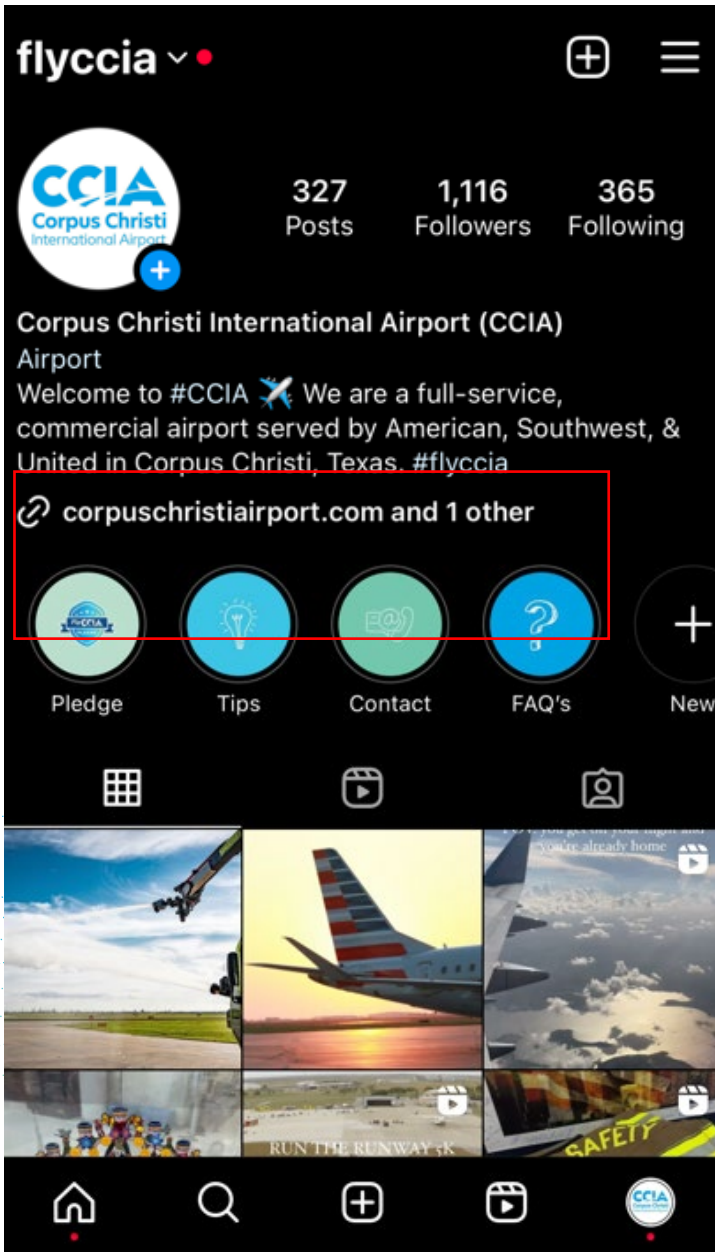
flyccia

CCIA Corpus Christi International Airport

327 Posts

1,116 Followers

365 Following

Corpus Christi International Airport (CCIA)
Airport
Welcome to #CCIA ✈️ We are a full-service, commercial airport served by American, Southwest, & United in Corpus Christi, Texas. #flyccia

corpuschristiairport.com and 1 other

Pledge

Tips

Contact

FAQ's

New

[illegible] you get off your flight and you're already home

RUN THE RUNWAY 5K

SAFETY

CCIA Corpus Christi